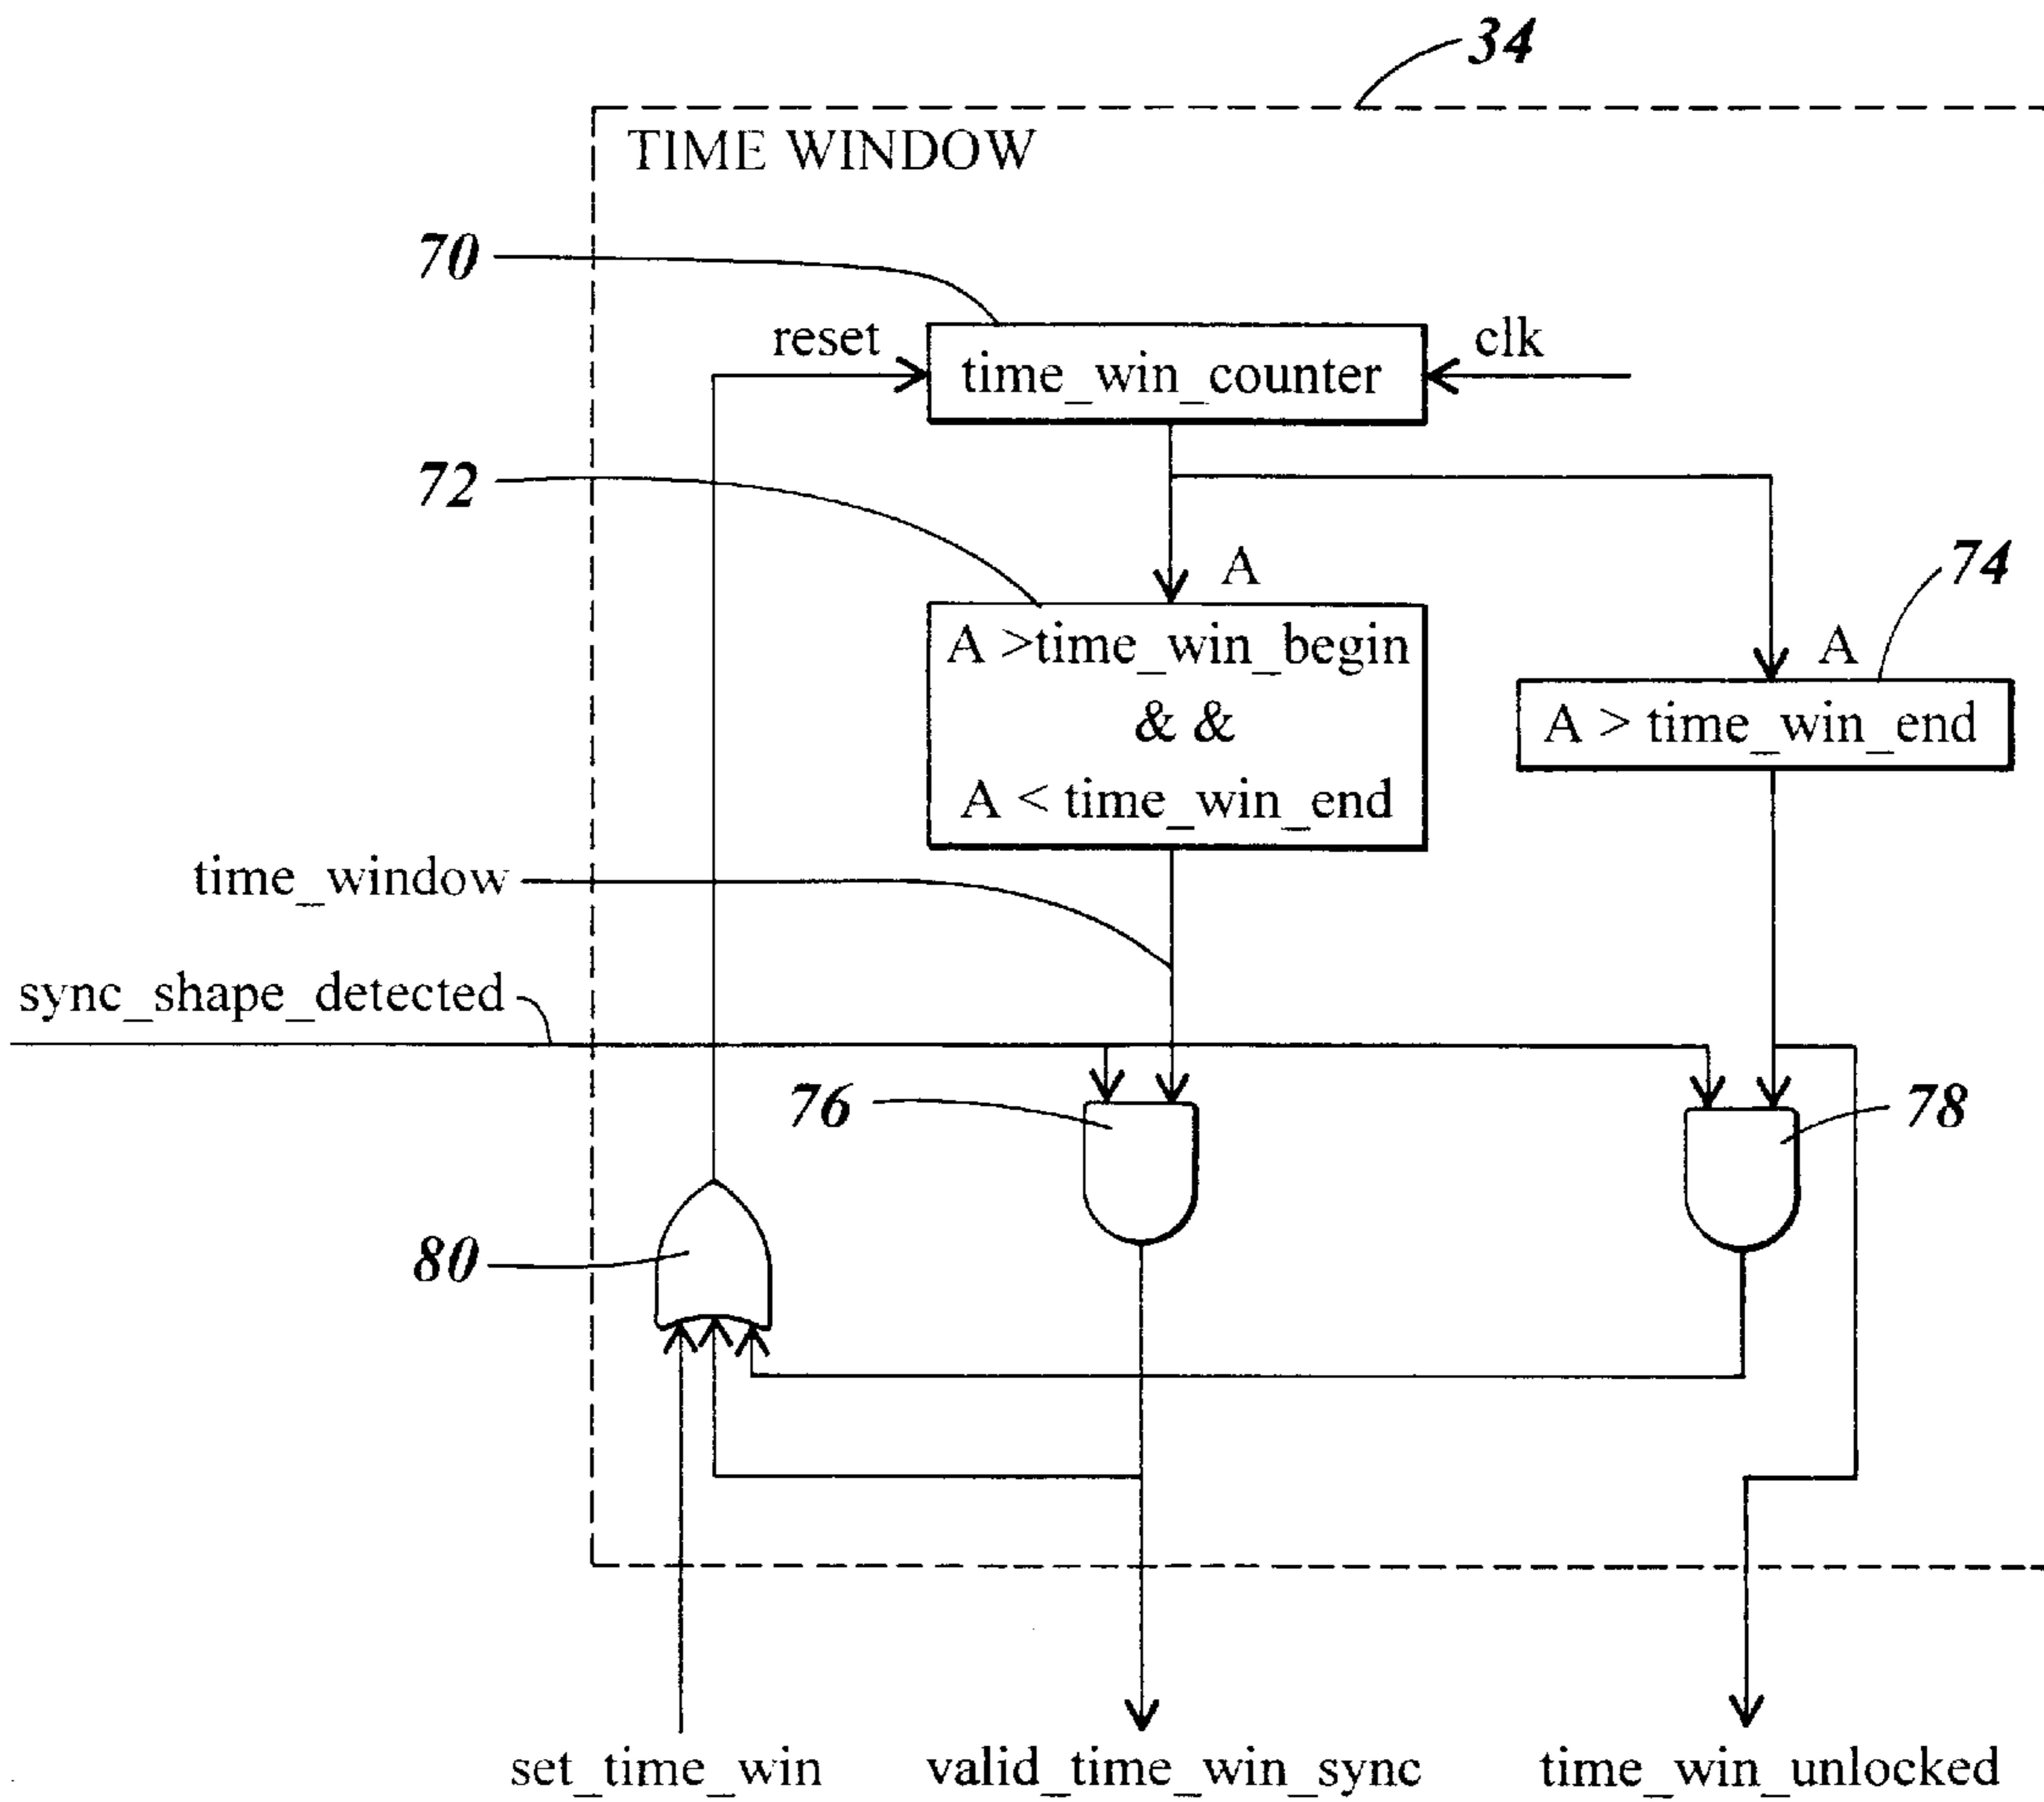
34

TIME WINDOW

70

reset

time_win_counter

clk

72

A

74

A >time_win_begin
& &
A < time_win_end

A

A > time_win_end

time_window

sync_shape_detected

76

78

80

set_time_win

valid_time_win_sync

time_win_unlocked